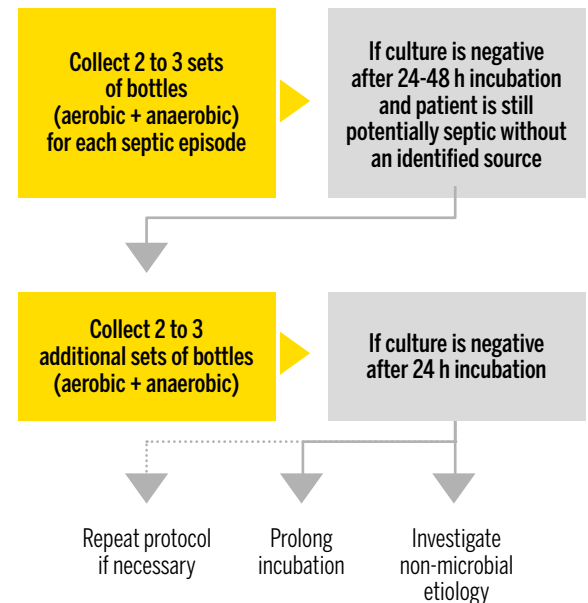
Collect 2 to 3 sets of bottles (aerobic + anaerobic) for each septic episode

If culture is negative after 24-48 h incubation and patient is still potentially septic without an identified source

Collect 2 to 3 additional sets of bottles (aerobic + anaerobic)

If culture is negative after 24 h incubation

Repeat protocol if necessary

Prolong incubation

Investigate non-microbial etiology